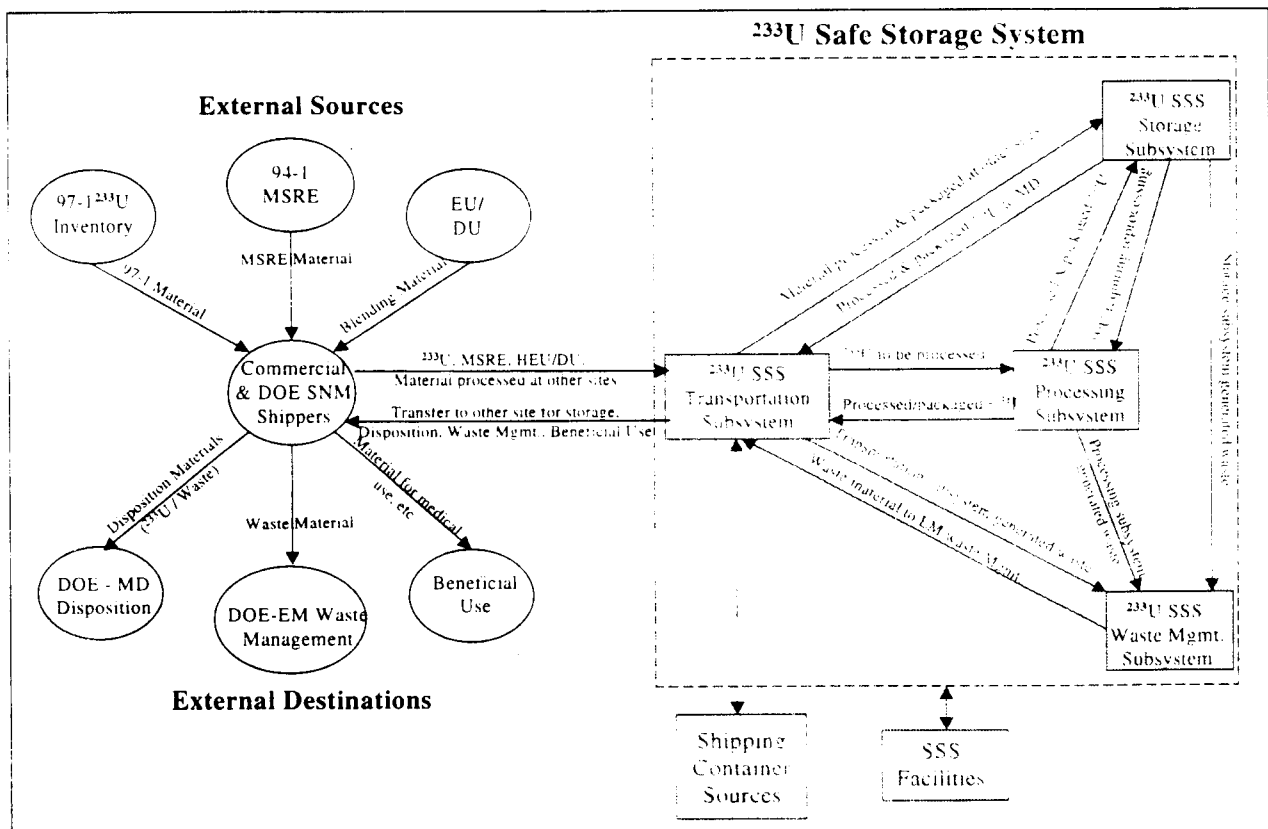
$^{233}$U Safe Storage System

External Sources

97-1 $^{233}$U Inventory

94-1 MSRE

EU/ DU

97-1 Material

MSRE Material

Blending Material

Commercial & DOE SNM Shippers

$^{233}$U, MSRE, HEU/DU, Material processed at other sites

Transfer to other site for storage, Disposition, Waste Mgmt., Beneficial Use

Disposition Materials ($^{233}$U / Waste)

Waste Material

Material for medical use, etc

DOE - MD Disposition

DOE-EM Waste Management

Beneficial Use

External Destinations

$^{233}$U SSS Transportation Subsystem

$^{233}$U SSS Storage Subsystem

$^{233}$U SSS Processing Subsystem

$^{233}$U SSS Waste Mgmt. Subsystem

Material processed & packaged at other sites

Processed & packaged $^{233}$U to MD

$^{233}$U to be processed

Processed/packaged $^{233}$U

Processed/packaged $^{233}$U

$^{233}$U requiring repackaging

Storage subsystem generated waste

Transportation subsystem generated waste

Waste material to EM (Waste Mgmt)

Processing subsystem generated waste

Shipping Container Sources

SSS Facilities